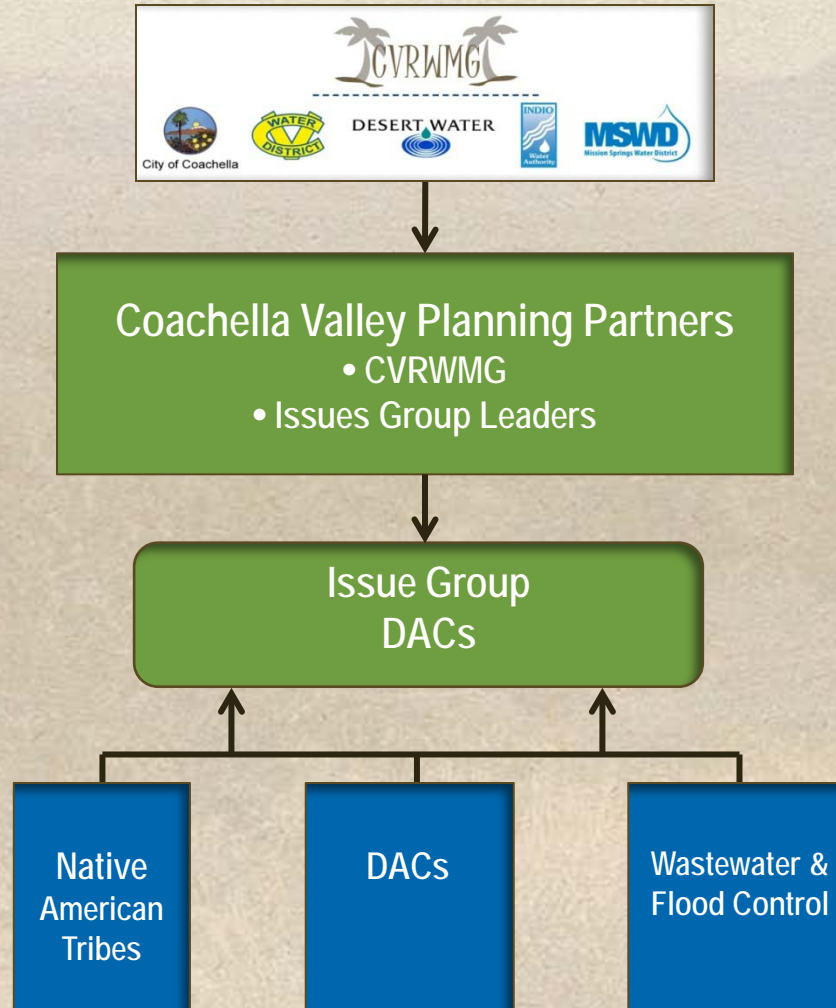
CVRWMG

City of Coachella

WATER DISTRICT

DESERT WATER

INDIO Water Authority

MSWD Mission Springs Water District

Coachella Valley Planning Partners
• CVRWMG
• Issues Group Leaders

Issue Group
DACs

Native American Tribes

DACs

Wastewater & Flood Control